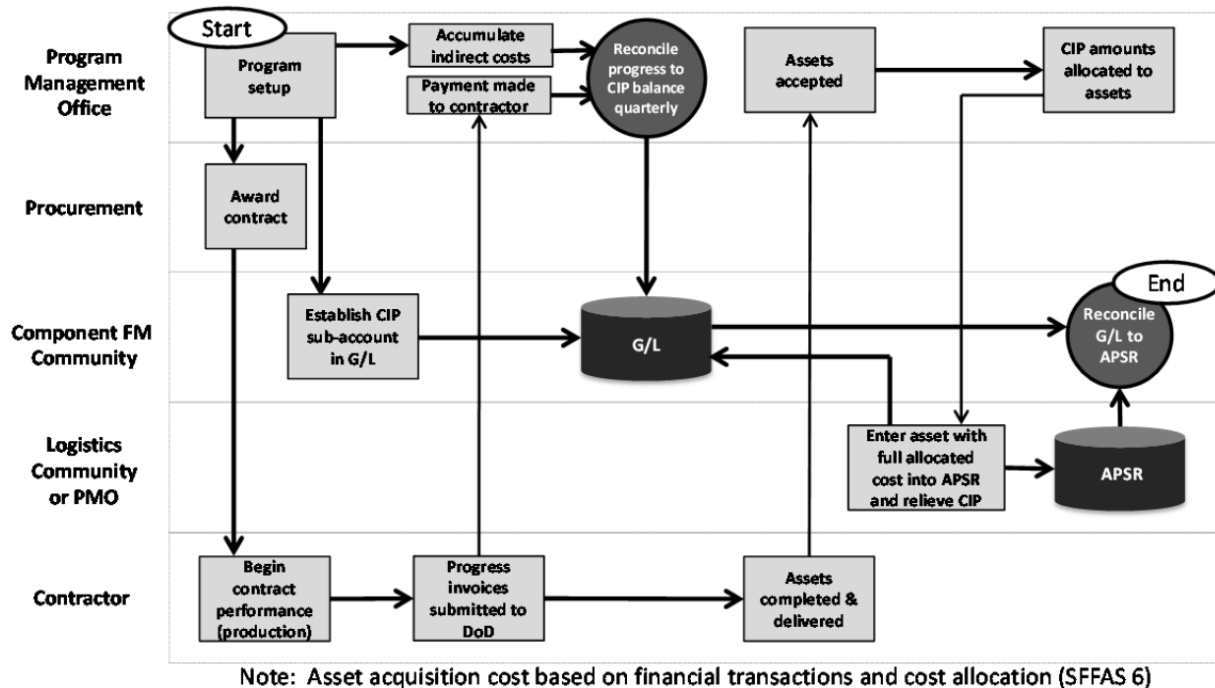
Program Management Office

Procurement

Component FM Community

Logistics Community or PMO

Contractor

Start

Program setup

Accumulate indirect costs

Payment made to contractor

Reconcile progress to CIP balance quarterly

Assets accepted

CIP amounts allocated to assets

Award contract

Establish CIP sub-account in G/L

G/L

End

Reconcile G/L to APSR

Enter asset with full allocated cost into APSR and relieve CIP

APSR

Begin contract performance (production)

Progress invoices submitted to DoD

Assets completed & delivered

Note: Asset acquisition cost based on financial transactions and cost allocation (SFFAS 6)